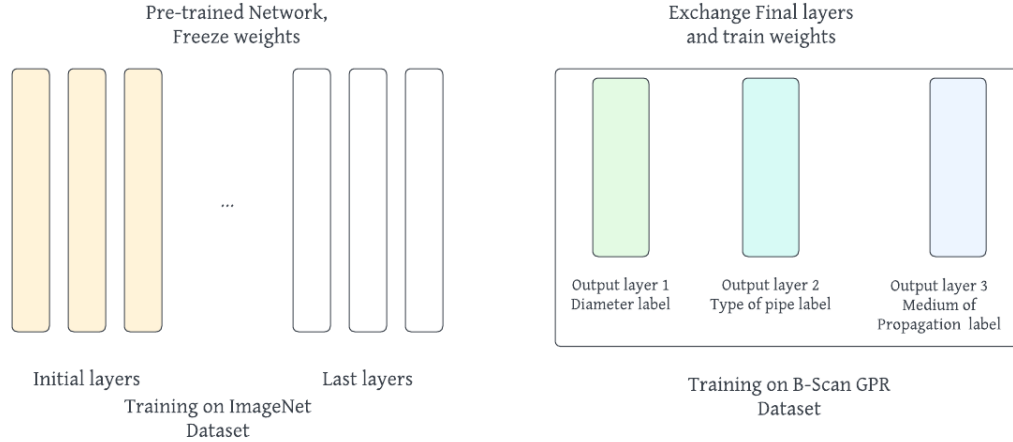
Pre-trained Network,
Freeze weights

...

Initial layers

Last layers

Training on ImageNet
Dataset

Exchange Final layers
and train weights

Output layer 1
Diameter label

Output layer 2
Type of pipe label

Output layer 3
Medium of
Propagation label

Training on B-Scan GPR
Dataset